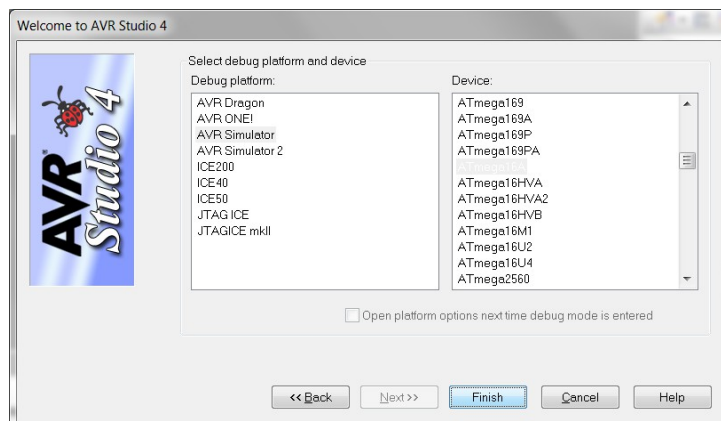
Welcome to AVR Studio 4

AVR Studio 4

Select debug platform and device

Debug platform:

AVR Dragon
AVR ONE!
AVR Simulator
AVR Simulator 2
ICE200
ICE40
ICE50
JTAG ICE
JTAGICE mkII

Device:

ATmega169
ATmega169A
ATmega169P
ATmega169PA
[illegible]
ATmega16HVA
ATmega16HVA2
ATmega16HVB
ATmega16M1
ATmega16U2
ATmega16U4
ATmega2560

Open platform options next time debug mode is entered

<< Back
Next>>
Finish
Cancel
Help